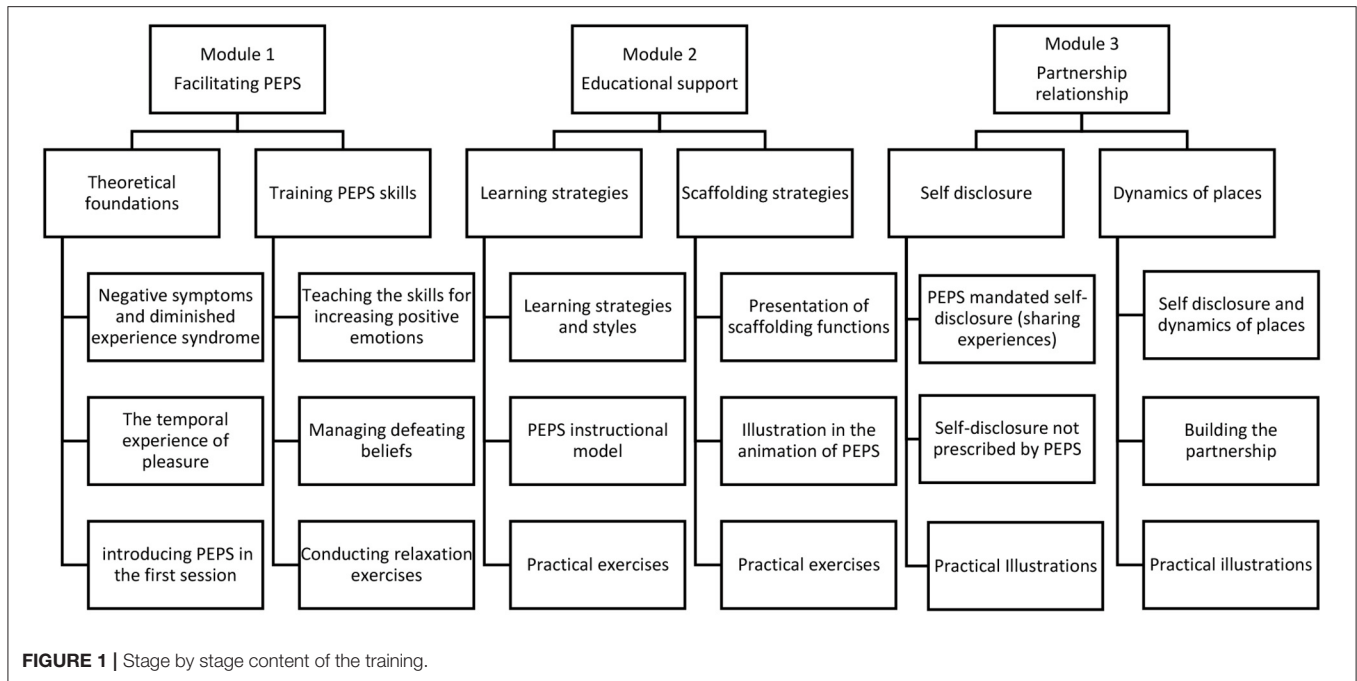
Module 1
Facilitating PEPS

Theoretical foundations

Negative symptoms and diminished experience syndrome

The temporal experience of pleasure

introducing PEPS in the first session

Training PEPS skills

Teaching the skills for increasing positive emotions

Managing defeating beliefs

Conducting relaxation exercises

Module 2
Educational support

Learning strategies

Learning strategies and styles

PEPS instructional model

Practical exercises

Scaffolding strategies

Presentation of scaffolding functions

Illustration in the animation of PEPS

Practical exercises

Module 3
Partnership relationship

Self disclosure

PEPS mandated self-disclosure (sharing experiences)

Self-disclosure not prescribed by PEPS

Practical Illustrations

Dynamics of places

Self disclosure and dynamics of places

Building the partnership

Practical illustrations

FIGURE 1 | Stage by stage content of the training.